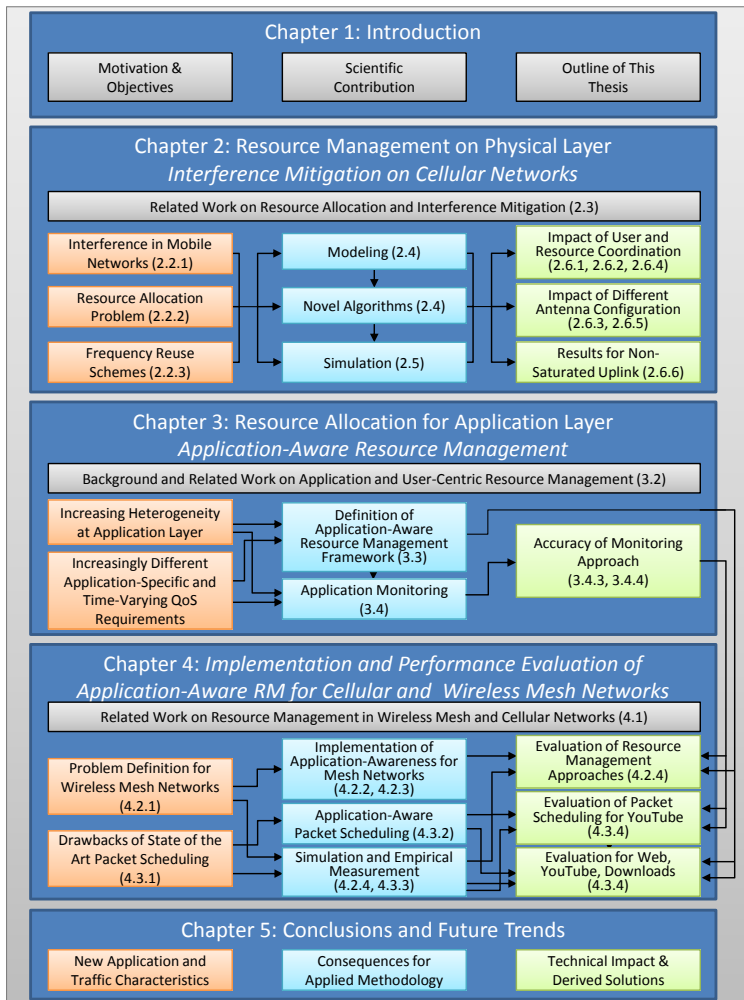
Chapter 1: Introduction

Motivation & Objectives

Scientific Contribution

Outline of This Thesis

Chapter 2: Resource Management on Physical Layer
*Interference Mitigation on Cellular Networks*

Related Work on Resource Allocation and Interference Mitigation (2.3)

Interference in Mobile Networks (2.2.1)

Resource Allocation Problem (2.2.2)

Frequency Reuse Schemes (2.2.3)

Modeling (2.4)

Novel Algorithms (2.4)

Simulation (2.5)

Impact of User and Resource Coordination (2.6.1, 2.6.2, 2.6.4)

Impact of Different Antenna Configuration (2.6.3, 2.6.5)

Results for Non-Saturated Uplink (2.6.6)

Chapter 3: Resource Allocation for Application Layer
*Application-Aware Resource Management*

Background and Related Work on Application and User-Centric Resource Management (3.2)

Increasing Heterogeneity at Application Layer

Increasingly Different Application-Specific and Time-Varying QoS Requirements

Definition of Application-Aware Resource Management Framework (3.3)

Application Monitoring (3.4)

Accuracy of Monitoring Approach (3.4.3, 3.4.4)

Chapter 4: *Implementation and Performance Evaluation of Application-Aware RM for Cellular and Wireless Mesh Networks*

Related Work on Resource Management in Wireless Mesh and Cellular Networks (4.1)

Problem Definition for Wireless Mesh Networks (4.2.1)

Drawbacks of State of the Art Packet Scheduling (4.3.1)

Implementation of Application-Awareness for Mesh Networks (4.2.2, 4.2.3)

Application-Aware Packet Scheduling (4.3.2)

Simulation and Empirical Measurement (4.2.4, 4.3.3)

Evaluation of Resource Management Approaches (4.2.4)

Evaluation of Packet Scheduling for YouTube (4.3.4)

Evaluation for Web, YouTube, Downloads (4.3.4)

Chapter 5: Conclusions and Future Trends

New Application and Traffic Characteristics

Consequences for Applied Methodology

Technical Impact & Derived Solutions